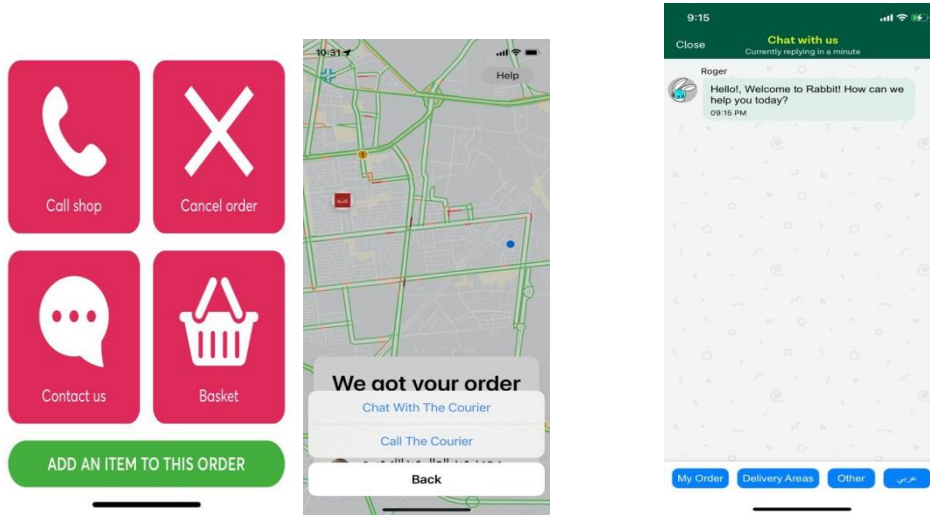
Call shop

Cancel order

Contact us

Basket

ADD AN ITEM TO THIS ORDER

10:31

Help

We got your order

Chat With The Courier

Call The Courier

Back

9:15

Close

Chat with us

Currently replying in a minute

Roger

Hello!, Welcome to Rabbit! How can we help you today?

09:15 PM

My Order

Delivery Areas

Other

عربي